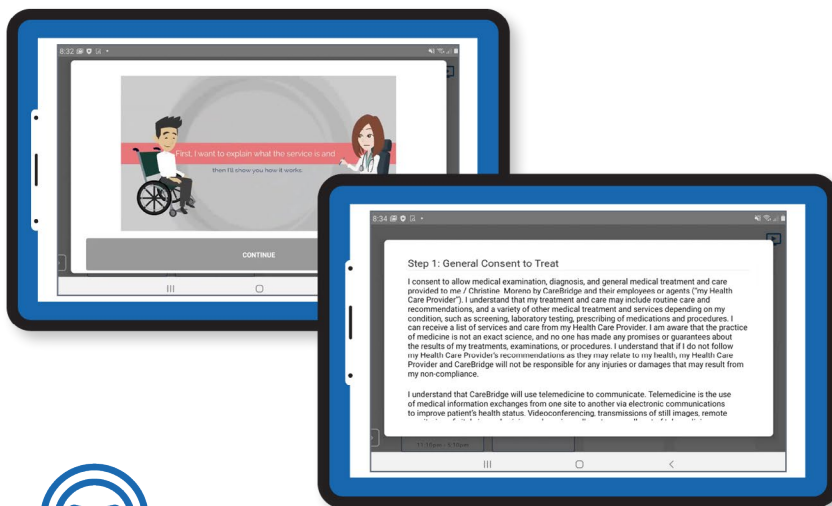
8:32

First, I want to explain what the service is and

then I'll show you how it works.

CONTINUE

8:34

Step 1: General Consent to Treat

I consent to allow medical examination, diagnosis, and general medical treatment and care provided to me / Christine Moreno by CareBridge and their employees or agents ("my Health Care Provider"). I understand that my treatment and care may include routine care and recommendations, and a variety of other medical treatment and services depending on my condition, such as screening, laboratory testing, prescribing of medications and procedures. I can receive a list of services and care from my Health Care Provider. I am aware that the practice of medicine is not an exact science, and no one has made any promises or guarantees about the results of my treatments, examinations, or procedures. I understand that if I do not follow my Health Care Provider's recommendations as they may relate to my health, my Health Care Provider and CareBridge will not be responsible for any injuries or damages that may result from my non-compliance.

I understand that CareBridge will use telemedicine to communicate. Telemedicine is the use of medical information exchanges from one site to another via electronic communications to improve patient's health status. Videoconferencing, transmissions of still images, remote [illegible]

11:10pm - 5:10pm